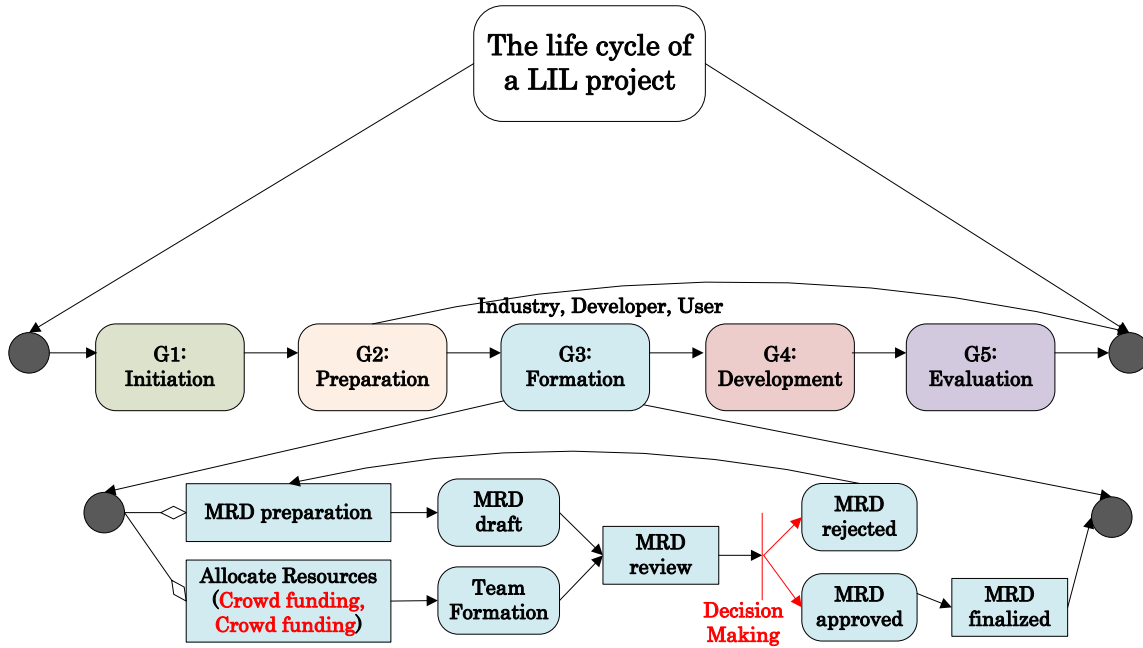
The life cycle of a LIL project

Industry, Developer, User

G1: Initiation

G2: Preparation

G3: Formation

G4: Development

G5: Evaluation

MRD preparation

MRD draft

Allocate Resources (Crowd funding, Crowd funding)

Team Formation

MRD review

Decision Making

MRD rejected

MRD approved

MRD finalized